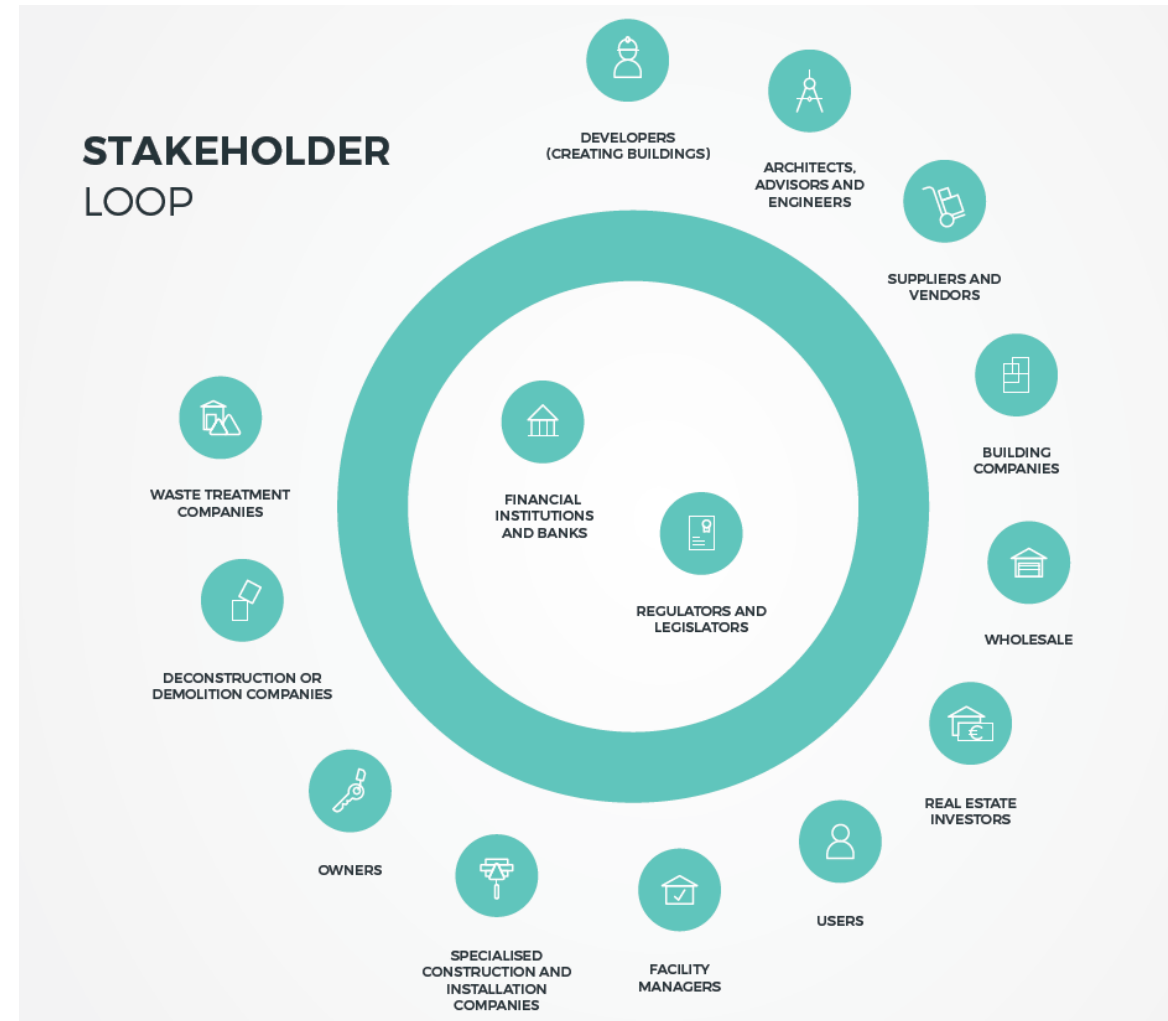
STAKEHOLDER LOOP

DEVELOPERS (CREATING BUILDINGS)

ARCHITECTS, ADVISORS AND ENGINEERS

SUPPLIERS AND VENDORS

BUILDING COMPANIES

WHOLESALE

REAL ESTATE INVESTORS

USERS

FACILITY MANAGERS

SPECIALISED CONSTRUCTION AND INSTALLATION COMPANIES

OWNERS

DECONSTRUCTION OR DEMOLITION COMPANIES

WASTE TREATMENT COMPANIES

FINANCIAL INSTITUTIONS AND BANKS

REGULATORS AND LEGISLATORS